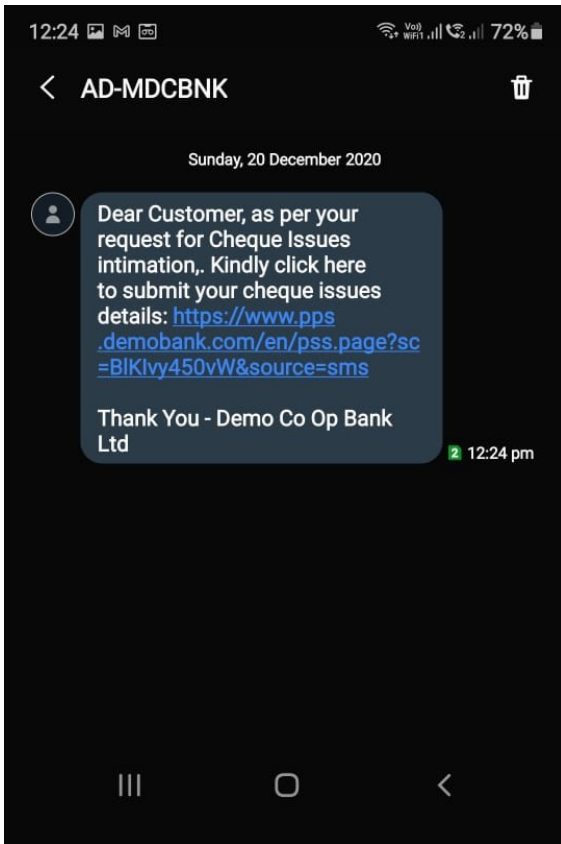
12:24 Vo) WiFi1 72%

AD-MDCBNK

Sunday, 20 December 2020

Dear Customer, as per your request for Cheque Issues intimation,. Kindly click here to submit your cheque issues details: https://www.pps.demobank.com/en/pss.page?sc=BlKIvy450vW&source=sms

Thank You - Demo Co Op Bank Ltd

2 12:24 pm